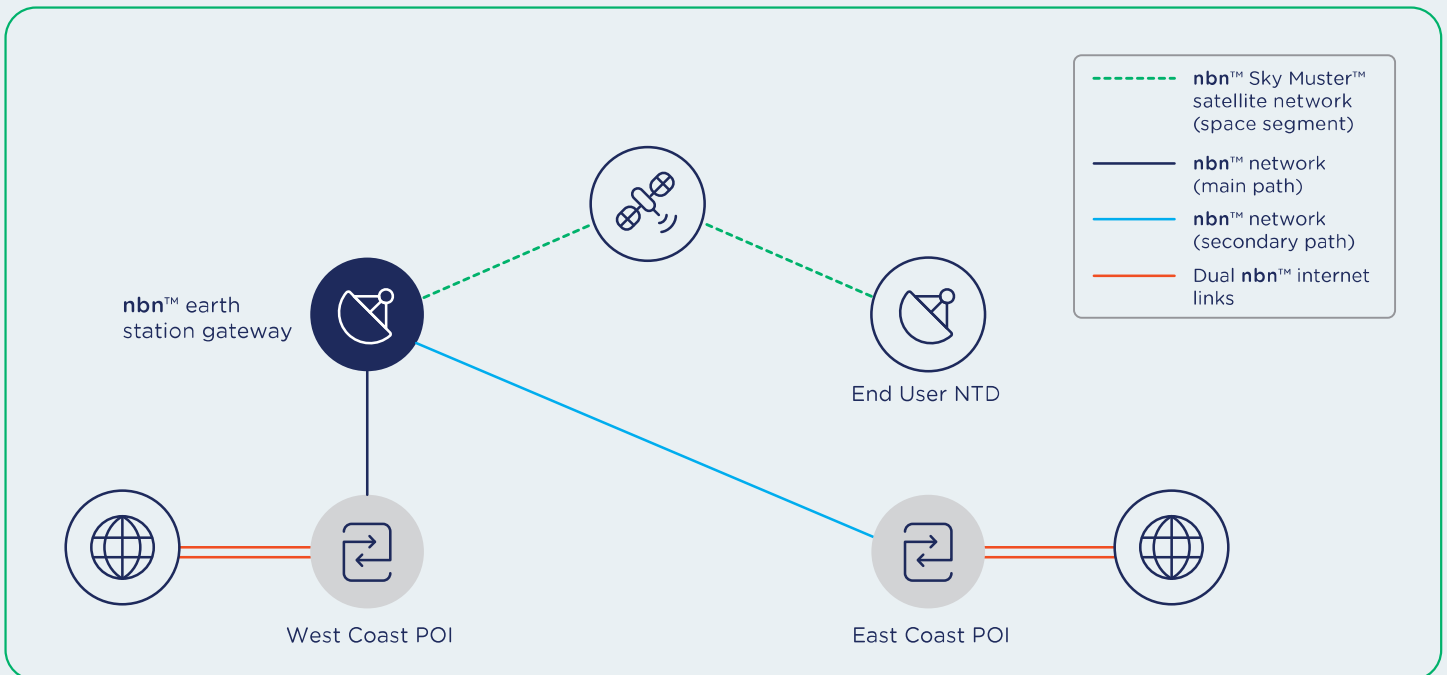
nbn™ Sky Muster™ satellite network (space segment)

nbn™ network (main path)

nbn™ network (secondary path)

Dual nbn™ internet links

nbn™ earth station gateway

End User NTD

West Coast POI

East Coast POI